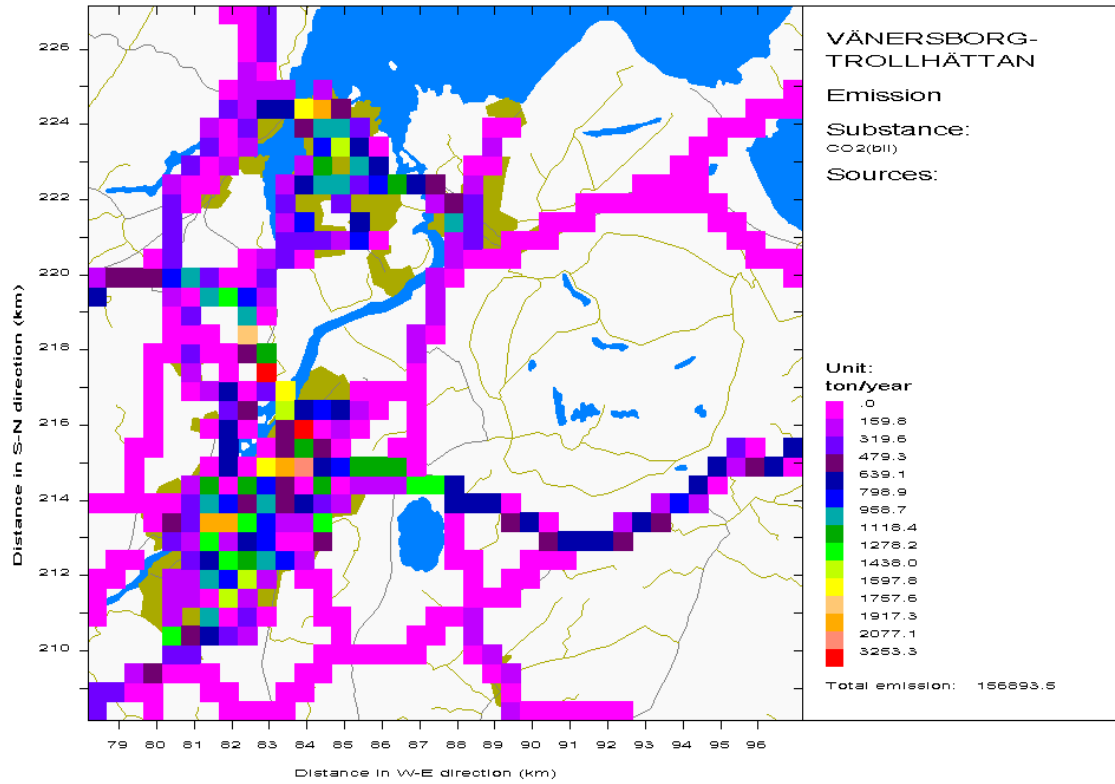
VÄNERSBORG-
TROLLHÄTTAN

Emission

Substance:
CO2(bll)

Sources:

Unit:
ton/year

.0
159.8
319.6
479.3
639.1
798.9
958.7
1118.4
1278.2
1438.0
1597.8
1757.6
1917.3
2077.1
3253.3

Total emission: 156893.5

226
224
222
220
218
216
214
212
210

Distance in S-N direction (km)

79 80 81 82 83 84 85 86 87 88 89 90 91 92 93 94 95 96

Distance in W-E direction (km)